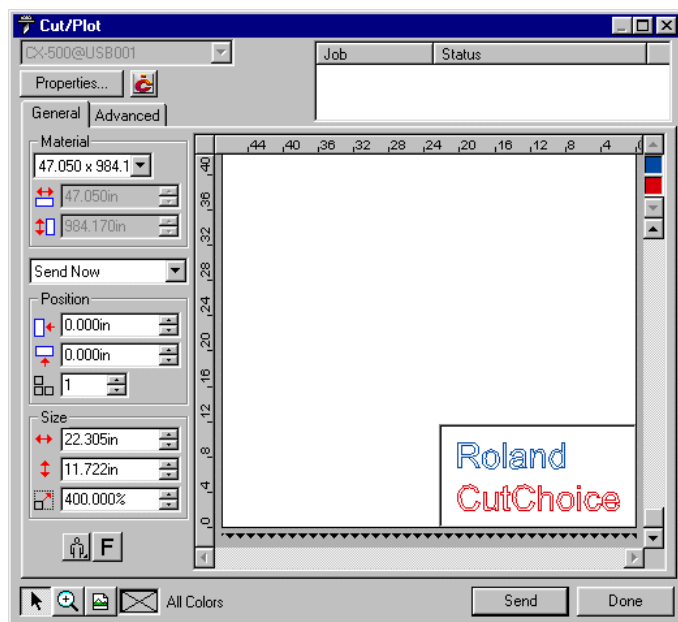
Cut/Plot

CX-500@USB001

Properties...

Job | Status

General | Advanced

Material

47.050 x 984.1

47.050in

984.170in

44 40 36 32 28 24 20 16 12 8 4

40 36 32 28 24 20 16 12 8 4 0

Send Now

Position

0.000in

0.000in

1

Size

22.305in

11.722in

400.000%

F

Roland
CutChoice

All Colors

Send

Done